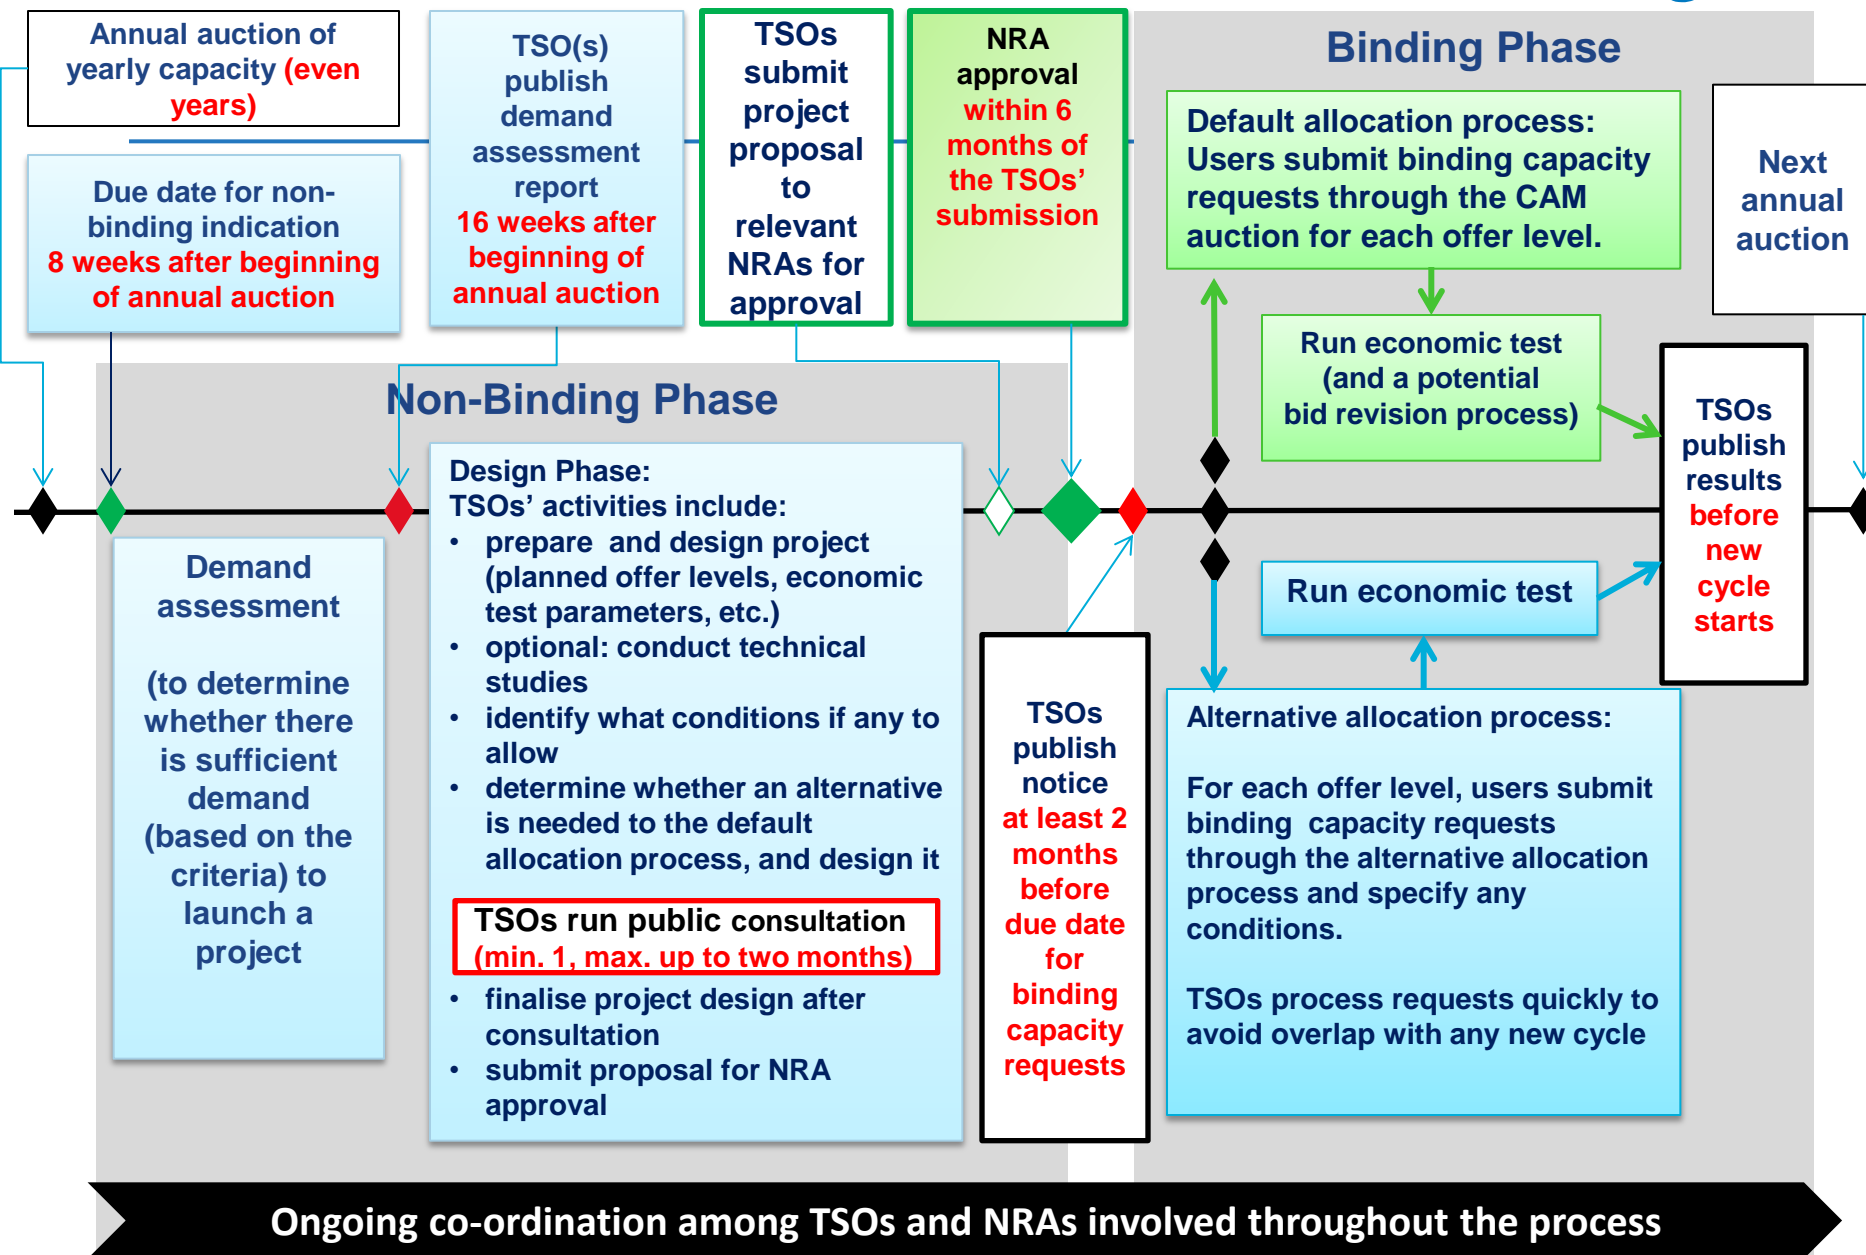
Annual auction of yearly capacity (even years)

Due date for non-binding indication 8 weeks after beginning of annual auction

TSO(s) publish demand assessment report 16 weeks after beginning of annual auction

TSOs submit project proposal to relevant NRAs for approval

NRA approval within 6 months of the TSOs' submission

Binding Phase

Default allocation process: Users submit binding capacity requests through the CAM auction for each offer level.

Next annual auction

Run economic test (and a potential bid revision process)

TSOs publish results before new cycle starts

Non-Binding Phase

Demand assessment

(to determine whether there is sufficient demand (based on the criteria) to launch a project

Design Phase:
TSOs' activities include:
• prepare and design project (planned offer levels, economic test parameters, etc.)
• optional: conduct technical studies
• identify what conditions if any to allow
• determine whether an alternative is needed to the default allocation process, and design it

TSOs run public consultation (min. 1, max. up to two months)

• finalise project design after consultation
• submit proposal for NRA approval

TSOs publish notice at least 2 months before due date for binding capacity requests

Run economic test

Alternative allocation process:

For each offer level, users submit binding capacity requests through the alternative allocation process and specify any conditions.

TSOs process requests quickly to avoid overlap with any new cycle

Ongoing co-ordination among TSOs and NRAs involved throughout the process